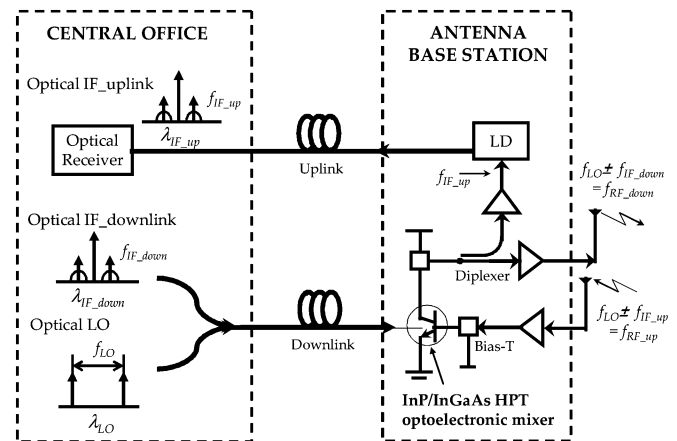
CENTRAL OFFICE

Optical IF_uplink

$f_{IF\_up}$

$\lambda_{IF\_up}$

Optical Receiver

Uplink

ANTENNA BASE STATION

LD

$f_{IF\_up}$

$f_{LO}\pm f_{IF\_down}$ $=f_{RF\_down}$

Optical IF_downlink

$f_{IF\_down}$

$\lambda_{IF\_down}$

Diplexer

Optical LO

$f_{LO}$

$\lambda_{LO}$

Downlink

Bias-T

$f_{LO}\pm f_{IF\_up}$ $=f_{RF\_up}$

InP/InGaAs HPT optoelectronic mixer